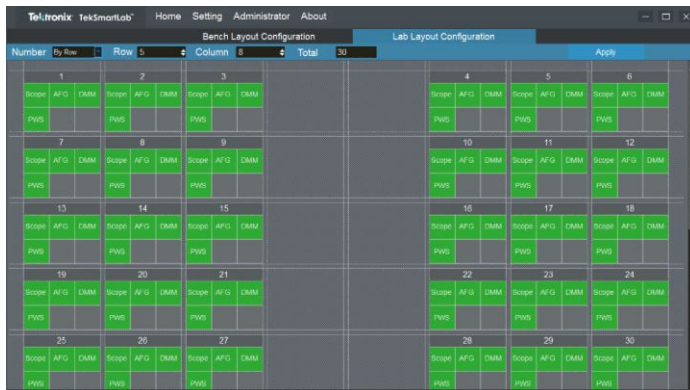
Tektronix TekSmartLab™ Home Setting Administrator About

Bench Layout Configuration Lab Layout Configuration

Number By Row Row 5 Column 8 Total 30 Apply

1
Scope AFG DMM
PWS

2
Scope AFG DMM
PWS

3
Scope AFG DMM
PWS

4
Scope AFG DMM
PWS

5
Scope AFG DMM
PWS

6
Scope AFG DMM
PWS

7
Scope AFG DMM
PWS

8
Scope AFG DMM
PWS

9
Scope AFG DMM
PWS

10
Scope AFG DMM
PWS

11
Scope AFG DMM
PWS

12
Scope AFG DMM
PWS

13
Scope AFG DMM
PWS

14
Scope AFG DMM
PWS

15
Scope AFG DMM
PWS

16
Scope AFG DMM
PWS

17
Scope AFG DMM
PWS

18
Scope AFG DMM
PWS

19
Scope AFG DMM
PWS

20
Scope AFG DMM
PWS

21
Scope AFG DMM
PWS

22
Scope AFG DMM
PWS

23
Scope AFG DMM
PWS

24
Scope AFG DMM
PWS

25
Scope AFG DMM
PWS

26
Scope AFG DMM
PWS

27
Scope AFG DMM
PWS

28
Scope AFG DMM
PWS

29
Scope AFG DMM
PWS

30
Scope AFG DMM
PWS